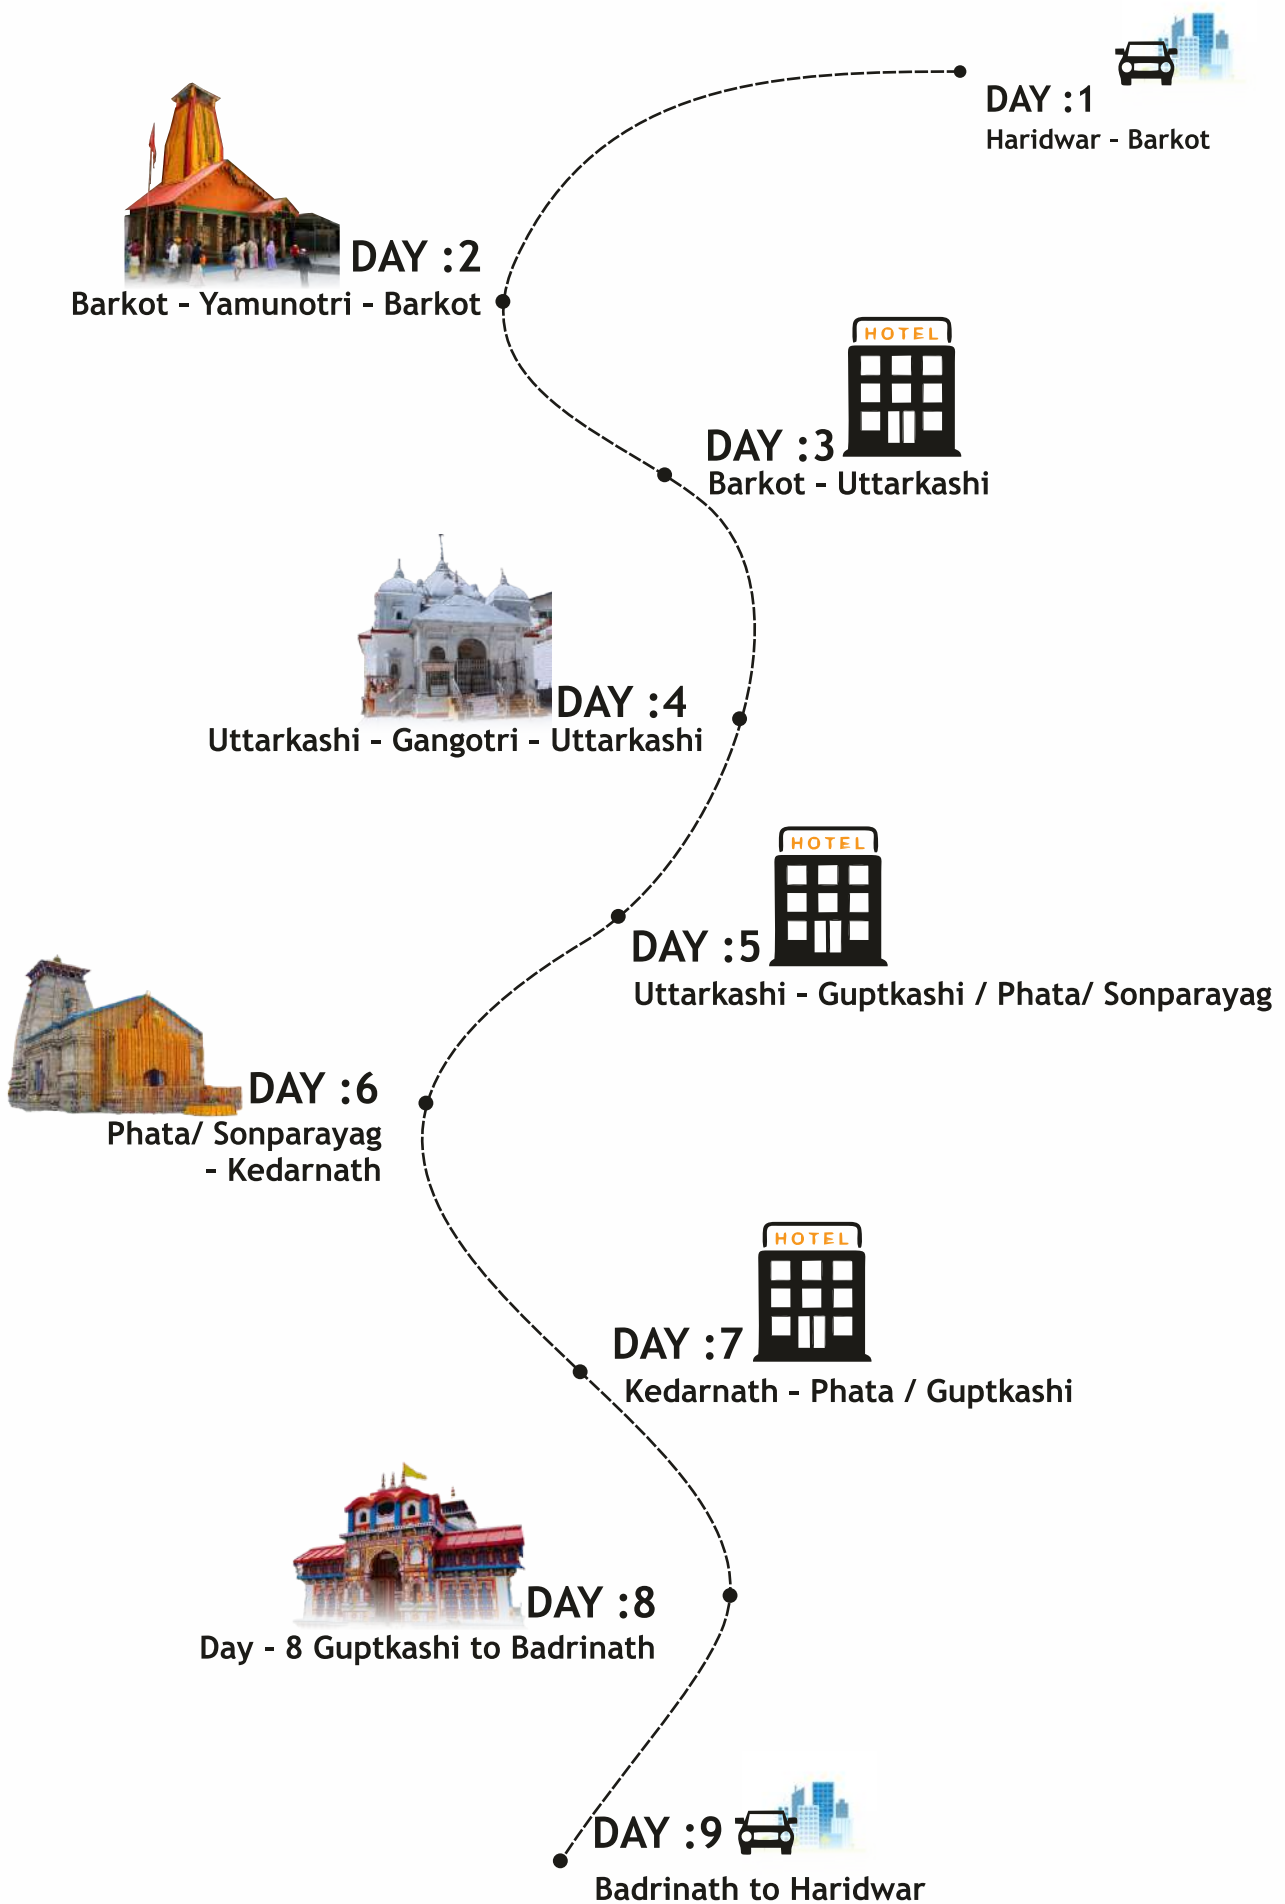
DAY :1
Haridwar - Barkot

DAY :2
Barkot - Yamunotri - Barkot

HOTEL

DAY :3
Barkot - Uttarkashi

DAY :4
Uttarkashi - Gangotri - Uttarkashi

HOTEL

DAY :5
Uttarkashi - Guptkashi / Phata/ Sonparayag

DAY :6
Phata/ Sonparayag - Kedarnath

HOTEL

DAY :7
Kedarnath - Phata / Guptkashi

DAY :8
Day - 8 Guptkashi to Badrinath

DAY :9
Badrinath to Haridwar